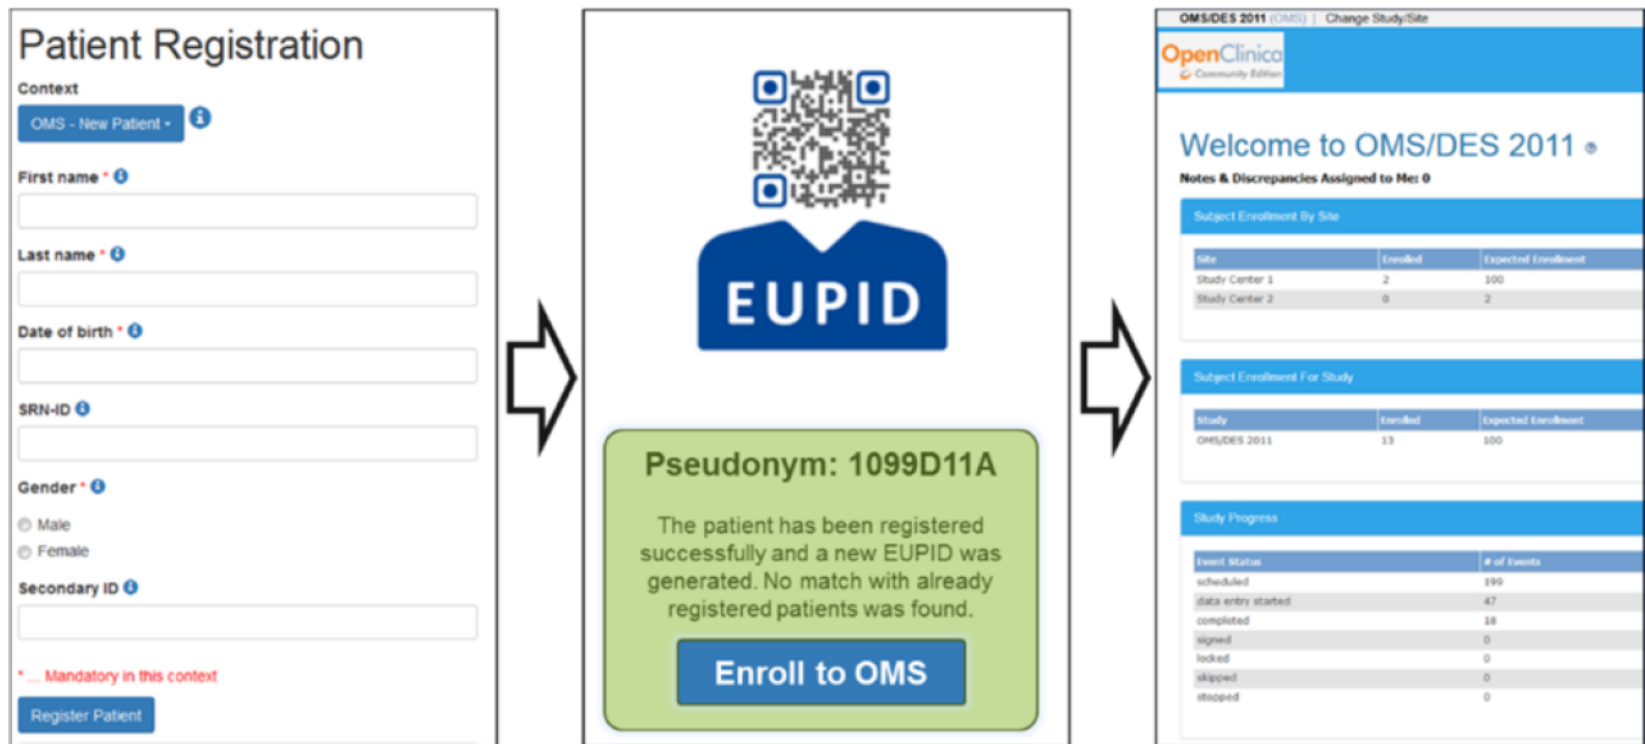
Patient Registration

Context

OMS - New Patient

First name *

Last name *

Date of birth *

SRN-ID

Gender *

Male

Female

Secondary ID

* ... Mandatory in this context

Register Patient

EUPID

Pseudonym: 1099D11A

The patient has been registered successfully and a new EUPID was generated. No match with already registered patients was found.

Enroll to OMS

OMS/DES 2011 (OMS) | Change Study/Site

OpenClinica Community Edition

Welcome to OMS/DES 2011

Notes & Discrepancies Assigned to Me: 0

Subject Enrollment By Site

| Site | Enrolled | Expected Enrollment |
|---|---|---|
| Study Center 1 | 2 | 100 |
| Study Center 2 | 0 | 2 |

Subject Enrollment For Study

| Study | Enrolled | Expected Enrollment |
|---|---|---|
| OMS/DES 2011 | 13 | 100 |

Study Progress

| Event Status | # of Events |
|---|---|
| scheduled | 199 |
| data entry started | 47 |
| completed | 18 |
| signed | 0 |
| locked | 0 |
| skipped | 0 |
| stopped | 0 |